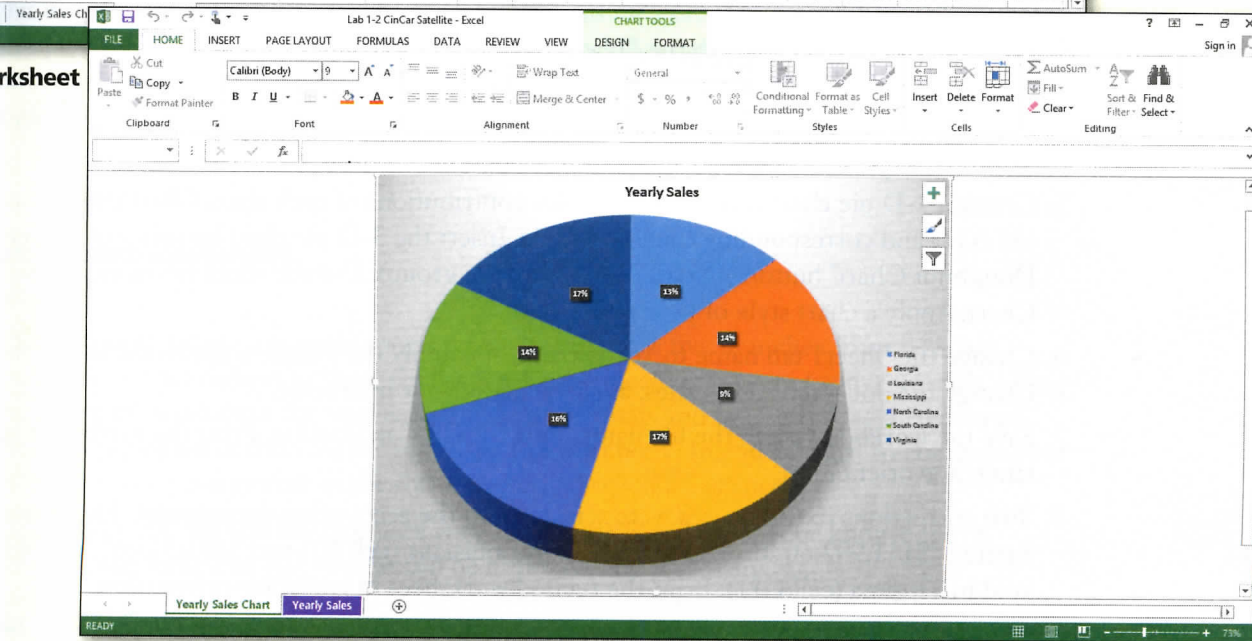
Yearly Sales Ch

rksheet

Lab 1-2 CinCar Satellite - Excel

CHART TOOLS

? — ✕

Sign in

FILE HOME INSERT PAGE LAYOUT FORMULAS DATA REVIEW VIEW DESIGN FORMAT

Cut
Copy
Paste
Format Painter
Clipboard

Calibri (Body) 9
B I U
Font

Wrap Text
Merge & Center
Alignment

General
$ % ,
Number

Conditional Formatting
Format as Table
Cell Styles
Styles

Insert Delete Format
Cells

AutoSum
Fill
Clear
Sort & Filter
Find & Select
Editing

Yearly Sales

13%
14%
9%
17%
16%
14%
17%

Florida
Georgia
Louisiana
Mississippi
North Carolina
South Carolina
Virginia

Yearly Sales Chart
Yearly Sales

READY

73%